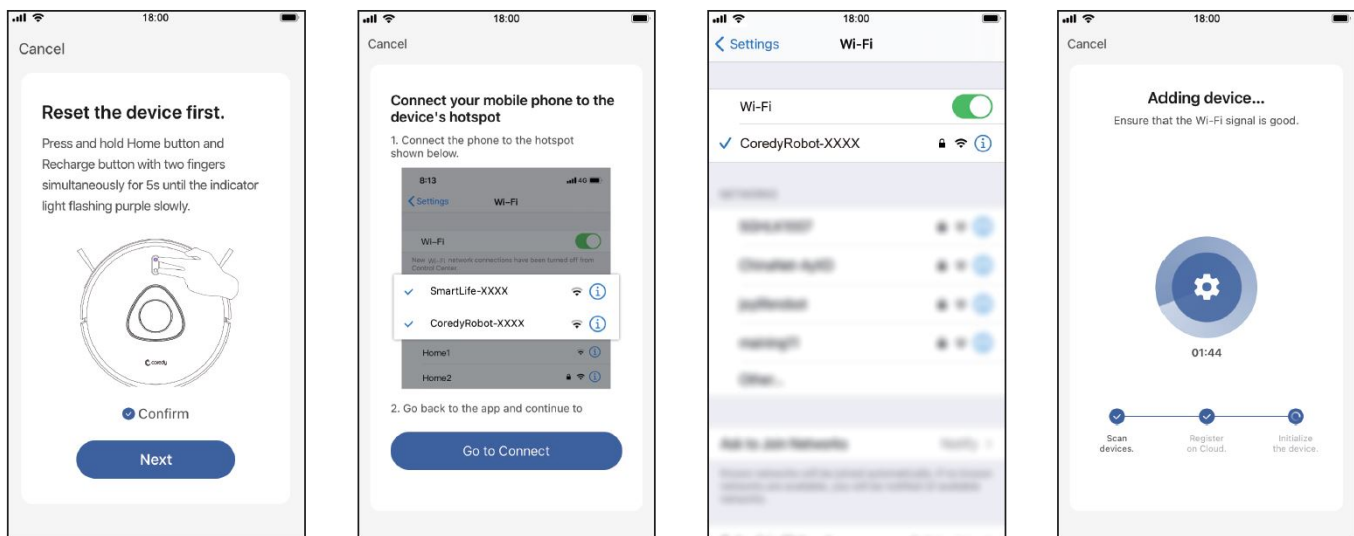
18:00

Cancel

Reset the device first.

Press and hold Home button and Recharge button with two fingers simultaneously for 5s until the indicator light flashing purple slowly.

coredy

Confirm

Next

18:00

Cancel

Connect your mobile phone to the device's hotspot

1. Connect the phone to the hotspot shown below.

8:13

Settings Wi-Fi

Wi-Fi

New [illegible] network connections have been turned off from Control Center.

SmartLife-XXXX

CoredyRobot-XXXX

Home1

Home2

2. Go back to the app and continue to

Go to Connect

18:00

Settings Wi-Fi

Wi-Fi

CoredyRobot-XXXX

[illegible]

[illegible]

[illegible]

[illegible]

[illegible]

Other...

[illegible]

18:00

Cancel

Adding device...

Ensure that the Wi-Fi signal is good.

01:44

Scan devices.

Register on Cloud.

Initialize the device.